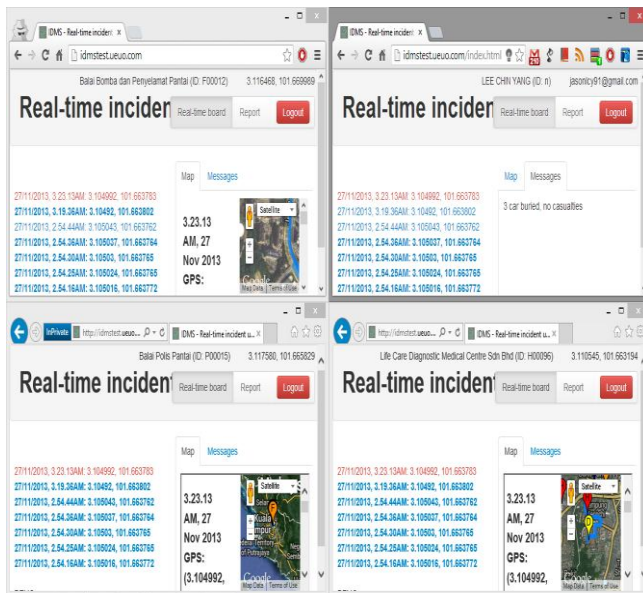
IDMS - Real-time incident ×
idmstest.ueuo.com
Balai Bomba dan Penyelamat Pantai (ID: F00012) 3.116468, 101.669989
Real-time inciden
Real-time board
Report
Logout
27/11/2013, 3.23.13AM: 3.104992, 101.663783
27/11/2013, 3.19.36AM: 3.10492, 101.663802
27/11/2013, 2.54.44AM: 3.105043, 101.663762
27/11/2013, 2.54.36AM: 3.105037, 101.663764
27/11/2013, 2.54.30AM: 3.10503, 101.663765
27/11/2013, 2.54.25AM: 3.105024, 101.663765
27/11/2013, 2.54.16AM: 3.105016, 101.663772
Map
Messages
3.23.13 AM, 27 Nov 2013 GPS:
Satellite
Google
Map Data | Terms of Use

IDMS - Real-time incident ×
idmstest.ueuo.com/index.html
LEE CHIN YANG (ID: n) jasonicy91@gmail.com
Real-time inciden
Real-time board
Report
Logout
27/11/2013, 3.23.13AM: 3.104992, 101.663783
27/11/2013, 3.19.36AM: 3.10492, 101.663802
27/11/2013, 2.54.44AM: 3.105043, 101.663762
27/11/2013, 2.54.36AM: 3.105037, 101.663764
27/11/2013, 2.54.30AM: 3.10503, 101.663765
27/11/2013, 2.54.25AM: 3.105024, 101.663765
27/11/2013, 2.54.16AM: 3.105016, 101.663772
Map
Messages
3 car buried, no casualties

InPrivate
http://idmstest.ueuo...
IDMS - Real-time incident u... ×
Balai Polis Pantai (ID: P00015) 3.117580, 101.665829
Real-time inciden
Real-time board
Report
Logout
27/11/2013, 3.23.13AM: 3.104992, 101.663783
27/11/2013, 3.19.36AM: 3.10492, 101.663802
27/11/2013, 2.54.44AM: 3.105043, 101.663762
27/11/2013, 2.54.36AM: 3.105037, 101.663764
27/11/2013, 2.54.30AM: 3.10503, 101.663765
27/11/2013, 2.54.25AM: 3.105024, 101.663765
27/11/2013, 2.54.16AM: 3.105016, 101.663772
Map
Messages
3.23.13 AM, 27 Nov 2013 GPS: (3.104992,
Satellite
Kuala Lumpur
Putrajaya
Google
Map Data | Terms of Use

http://idmstest.ueuo...
IDMS - Real-time incident u... ×
Life Care Diagnostic Medical Centre Sdn Bhd (ID: H00096) 3.110545, 101.663194
Real-time inciden
Real-time board
Report
Logout
27/11/2013, 3.23.13AM: 3.104992, 101.663783
27/11/2013, 3.19.36AM: 3.10492, 101.663802
27/11/2013, 2.54.44AM: 3.105043, 101.663762
27/11/2013, 2.54.36AM: 3.105037, 101.663764
27/11/2013, 2.54.30AM: 3.10503, 101.663765
27/11/2013, 2.54.25AM: 3.105024, 101.663765
27/11/2013, 2.54.16AM: 3.105016, 101.663772
Map
Messages
3.23.13 AM, 27 Nov 2013 GPS: (3.104992,
Satellite
Google
Map Data | Terms of Use